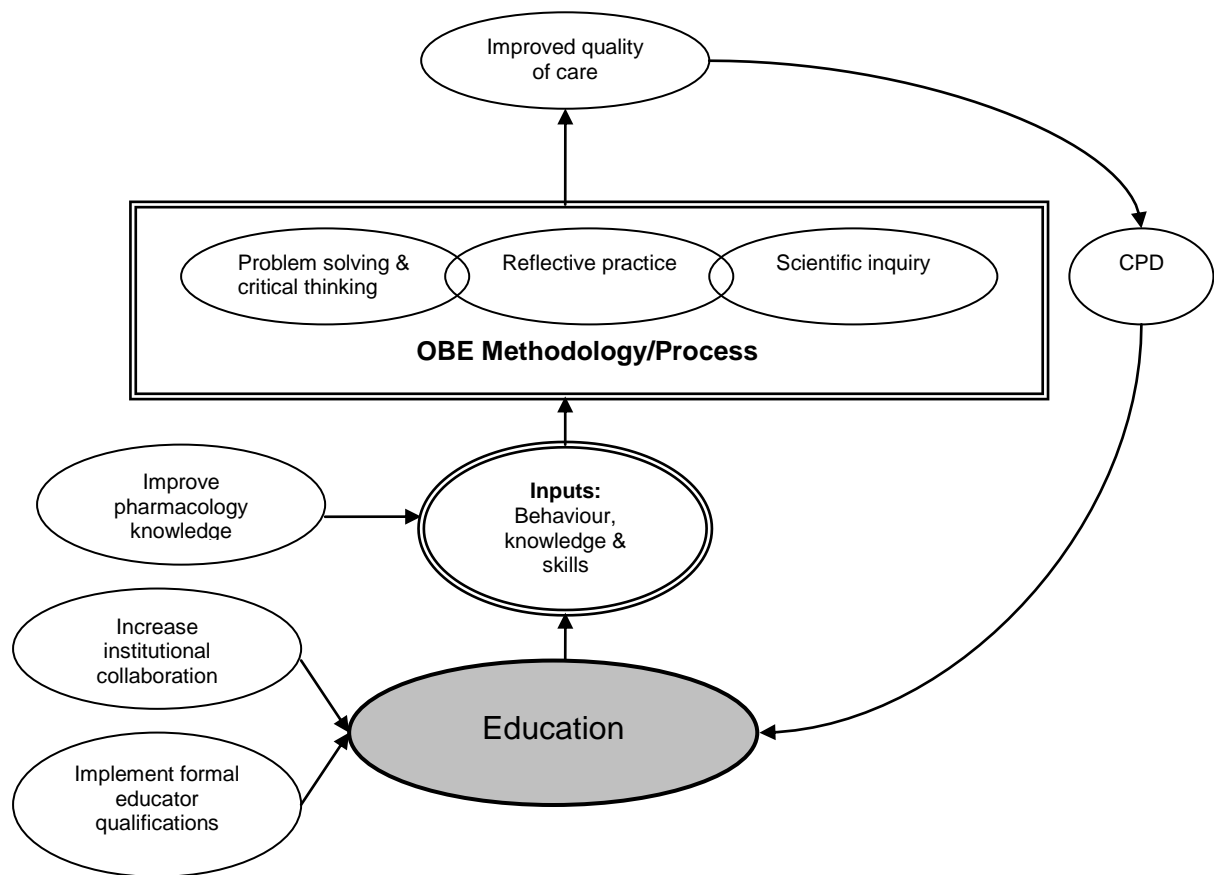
Improved quality of care

Problem solving & critical thinking

Reflective practice

Scientific inquiry

OBE Methodology/Process

CPD

Improve pharmacology knowledge

Inputs: Behaviour, knowledge & skills

Increase institutional collaboration

Education

Implement formal educator qualifications